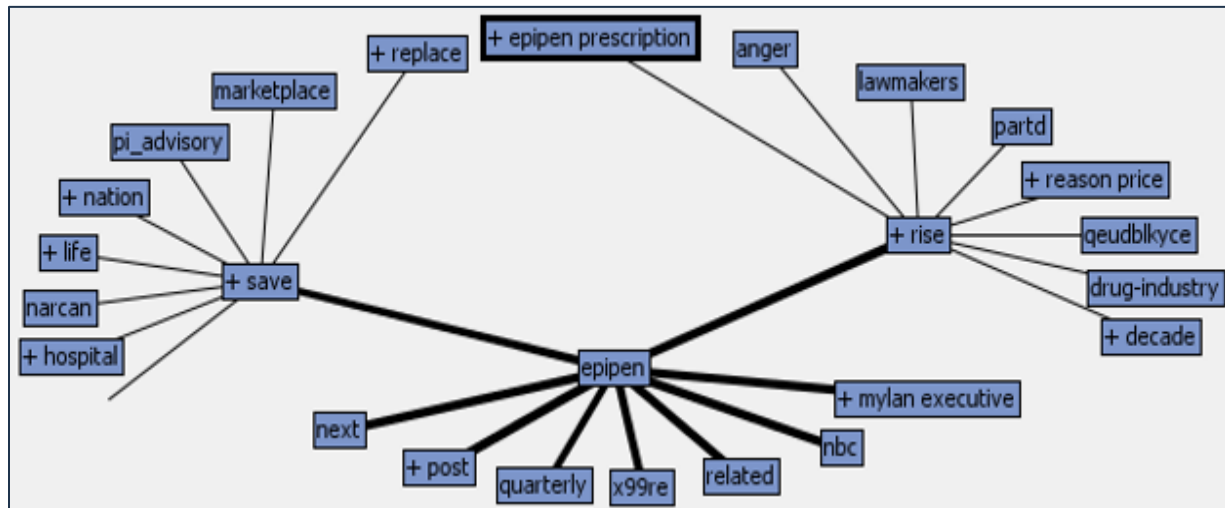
+ epipen prescription

+ replace

marketplace

pi_advisory

+ nation

+ life

narcan

+ hospital

+ save

anger

lawmakers

partd

+ reason price

+ rise

qeudblkyce

drug-industry

+ decade

epipen

+ mylan executive

next

+ post

quarterly

x99re

related

nbc